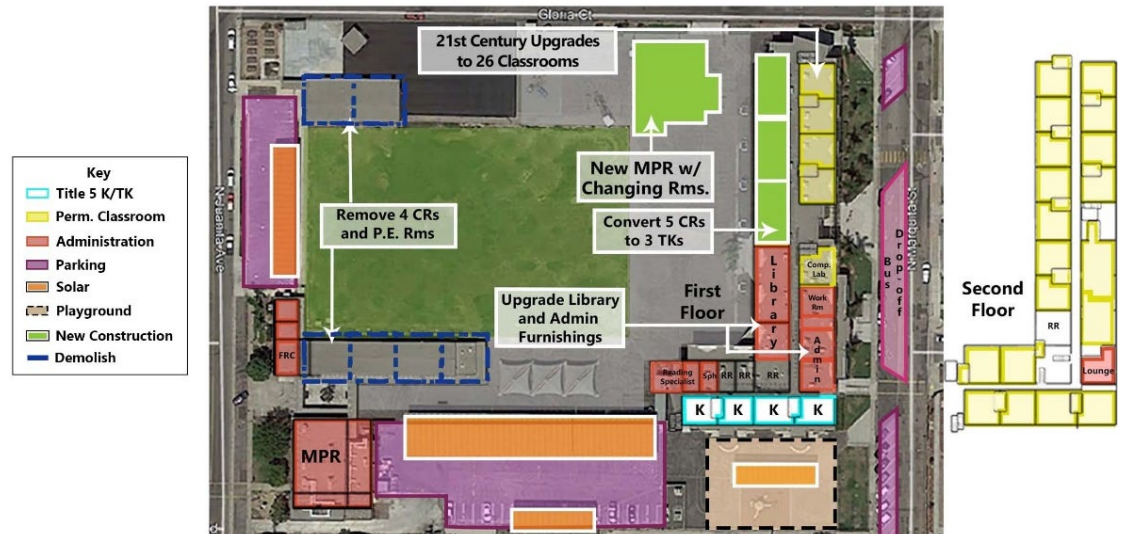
Gloria Ct

21st Century Upgrades to 26 Classrooms

New MPR w/ Changing Rms.

Remove 4 CRs and P.E. Rms

Convert 5 CRs to 3 TKs

Upgrade Library and Admin Furnishings

First Floor

Second Floor

Key
Title 5 K/TK
Perm. Classroom
Administration
Parking
Solar
Playground
New Construction
Demolish

Library

Comp. Lab

Work Rm

Admin

Bus Drop-off

Reading Specialist

Sph

RR

RR

RR

K

K

K

K

FRC

MPR

RR

Lounge

Alameda Ave

Sepulveda Blvd